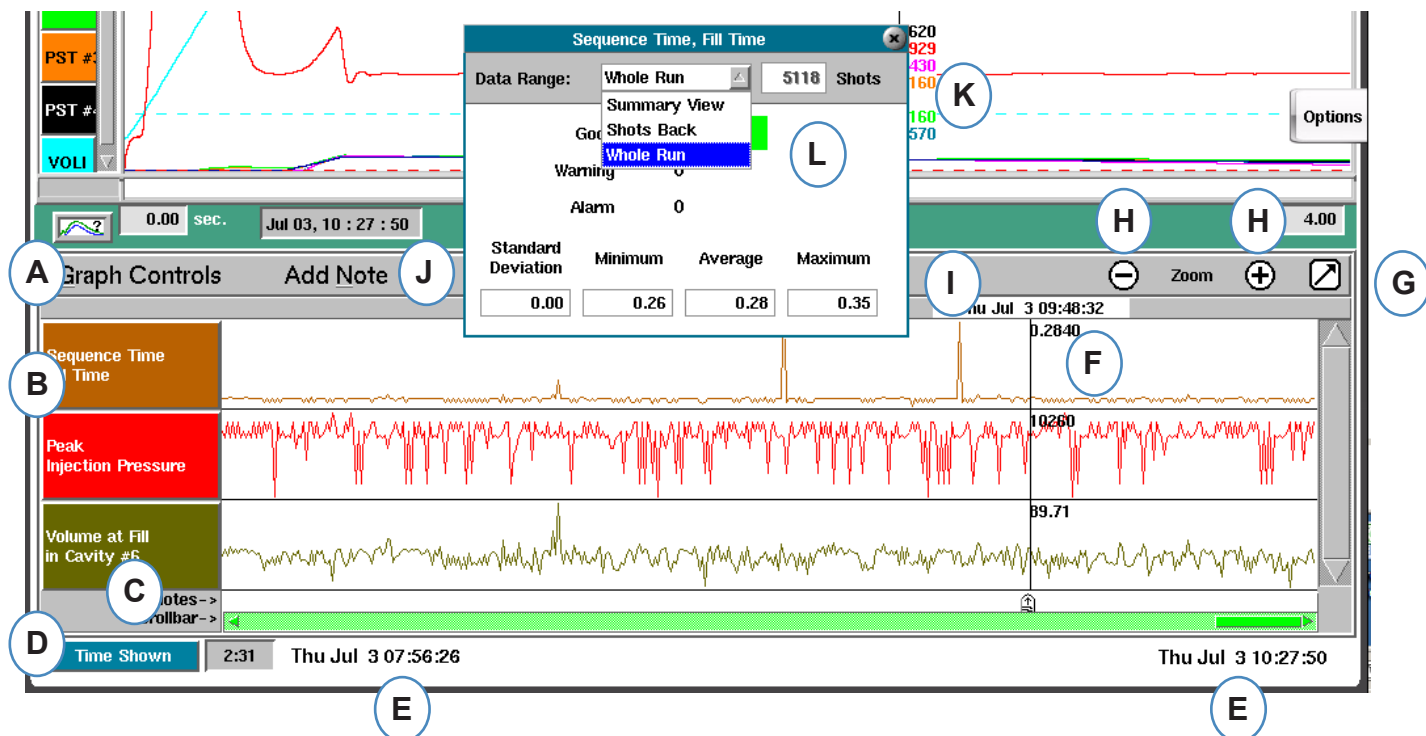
PST #3
PST #4
VOLI
620
929
430
160
160
570
Options
Sequence Time, Fill Time
Data Range:
Whole Run
5118
Shots
Summary View
Shots Back
Whole Run
Goo
Warning 0
Alarm 0
K
L
Standard Deviation
Minimum
Average
Maximum
0.00
0.26
0.28
0.35
0.00 sec.
Jul 03, 10 : 27 : 50
H
H
4.00
A
Graph Controls
Add Note
J
I
Zoom
G
hu Jul 3 09:48:32
0.2840
F
B
Sequence Time
l Time
Peak
Injection Pressure
10260
Volume at Fill
in Cavity #6
89.71
C
otes->
rollbar->
D
Time Shown
2:31
Thu Jul 3 07:56:26
Thu Jul 3 10:27:50
E
E